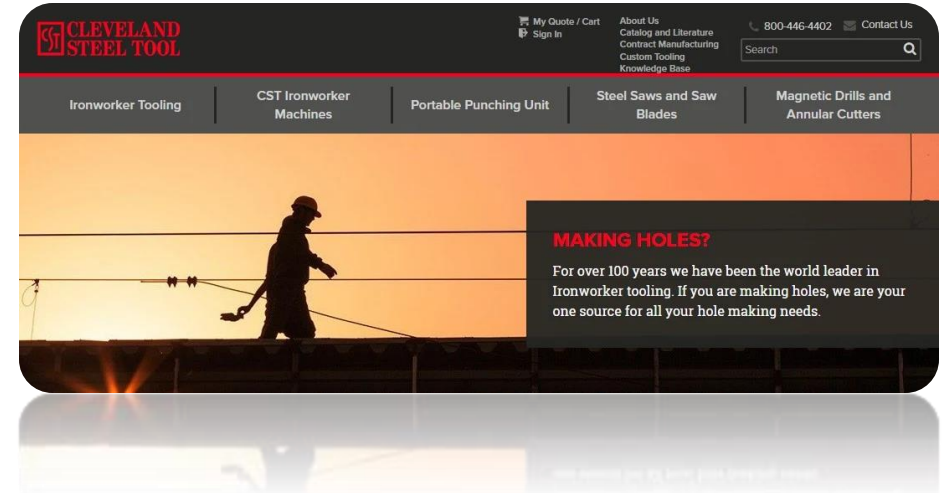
CST CLEVELAND STEEL TOOL

My Quote / Cart
Sign In

About Us
Catalog and Literature
Contract Manufacturing
Custom Tooling
Knowledge Base

800-446-4402
Contact Us
Search

Ironworker Tooling
CST Ironworker Machines
Portable Punching Unit
Steel Saws and Saw Blades
Magnetic Drills and Annular Cutters

MAKING HOLES?
For over 100 years we have been the world leader in Ironworker tooling. If you are making holes, we are your one source for all your hole making needs.